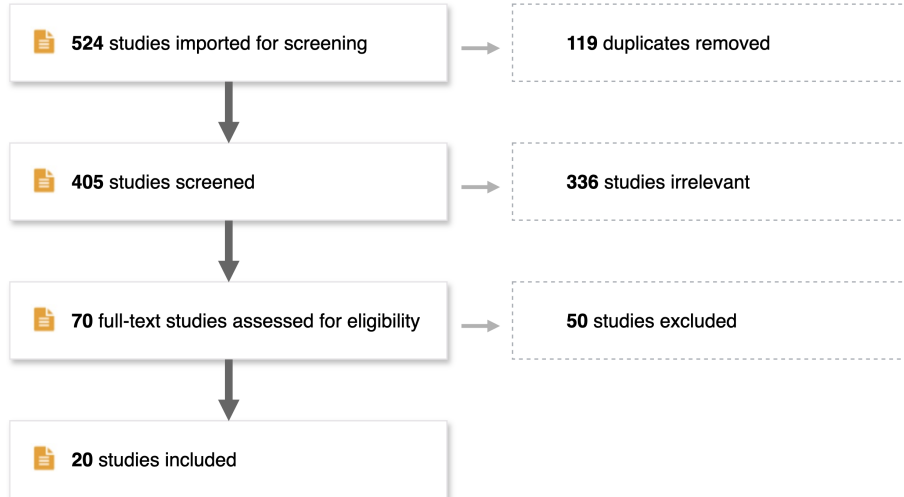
**524** studies imported for screening

**119** duplicates removed

**405** studies screened

**336** studies irrelevant

**70** full-text studies assessed for eligibility

**50** studies excluded

**20** studies included